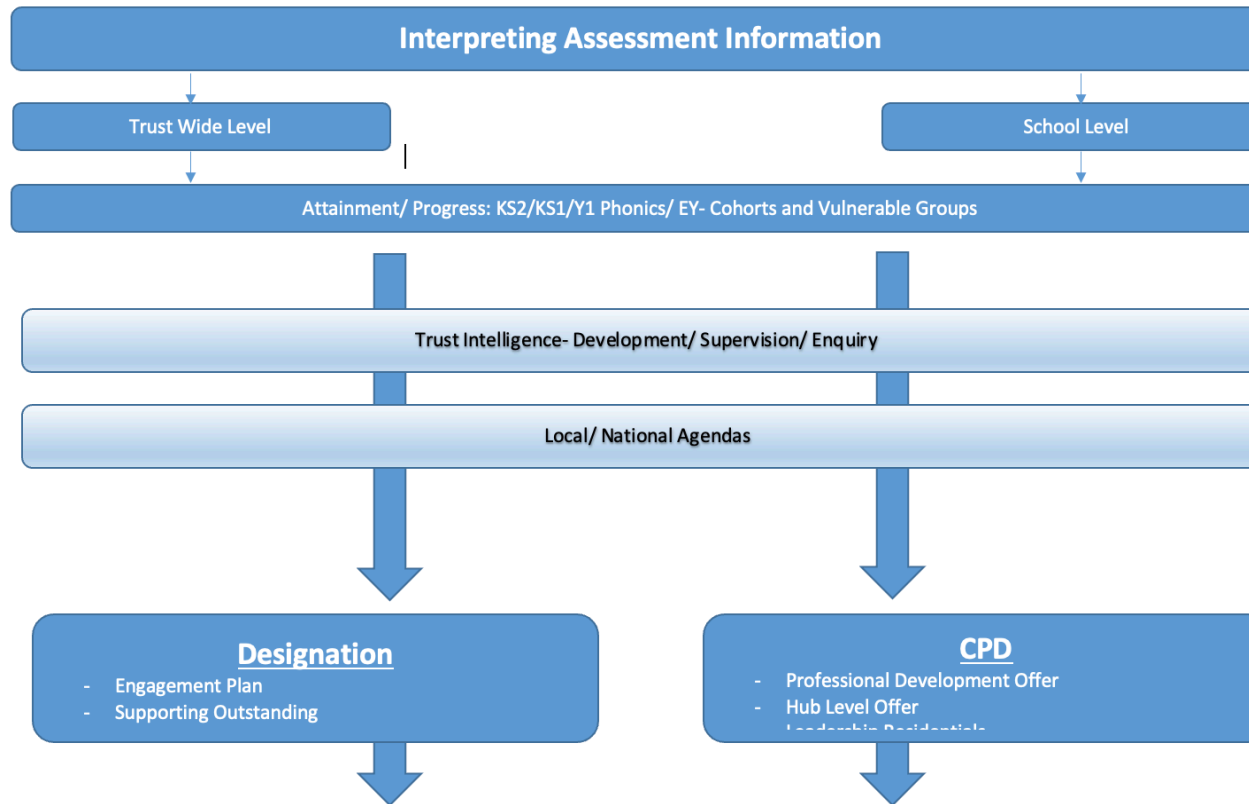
Interpreting Assessment Information

Trust Wide Level

School Level

Attainment/ Progress: KS2/KS1/Y1 Phonics/ EY- Cohorts and Vulnerable Groups

Trust Intelligence- Development/ Supervision/ Enquiry

Local/ National Agendas

Designation

- Engagement Plan
- Supporting Outstanding

CPD

- Professional Development Offer
- Hub Level Offer
- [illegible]